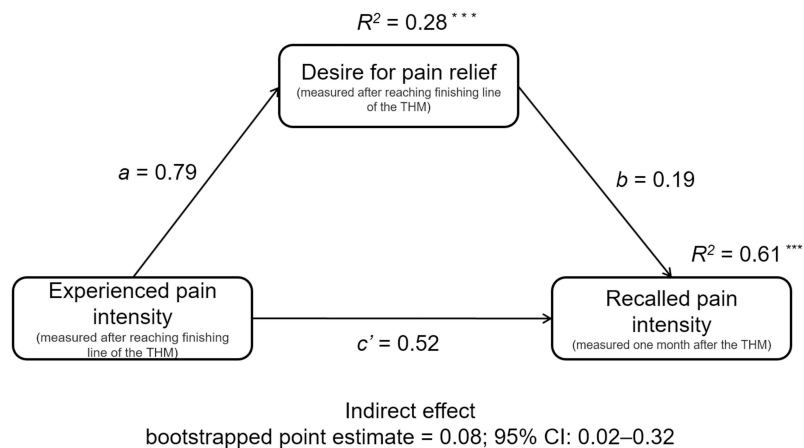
$R^2$ = 0.28 * * *

Desire for pain relief
(measured after reaching finishing line of the THM)

$a$ = 0.79

$b$ = 0.19

$R^2$ = 0.61 ***

Experienced pain intensity
(measured after reaching finishing line of the THM)

$c'$ = 0.52

Recalled pain intensity
(measured one month after the THM)

Indirect effect
bootstrapped point estimate = 0.08; 95% CI: 0.02–0.32